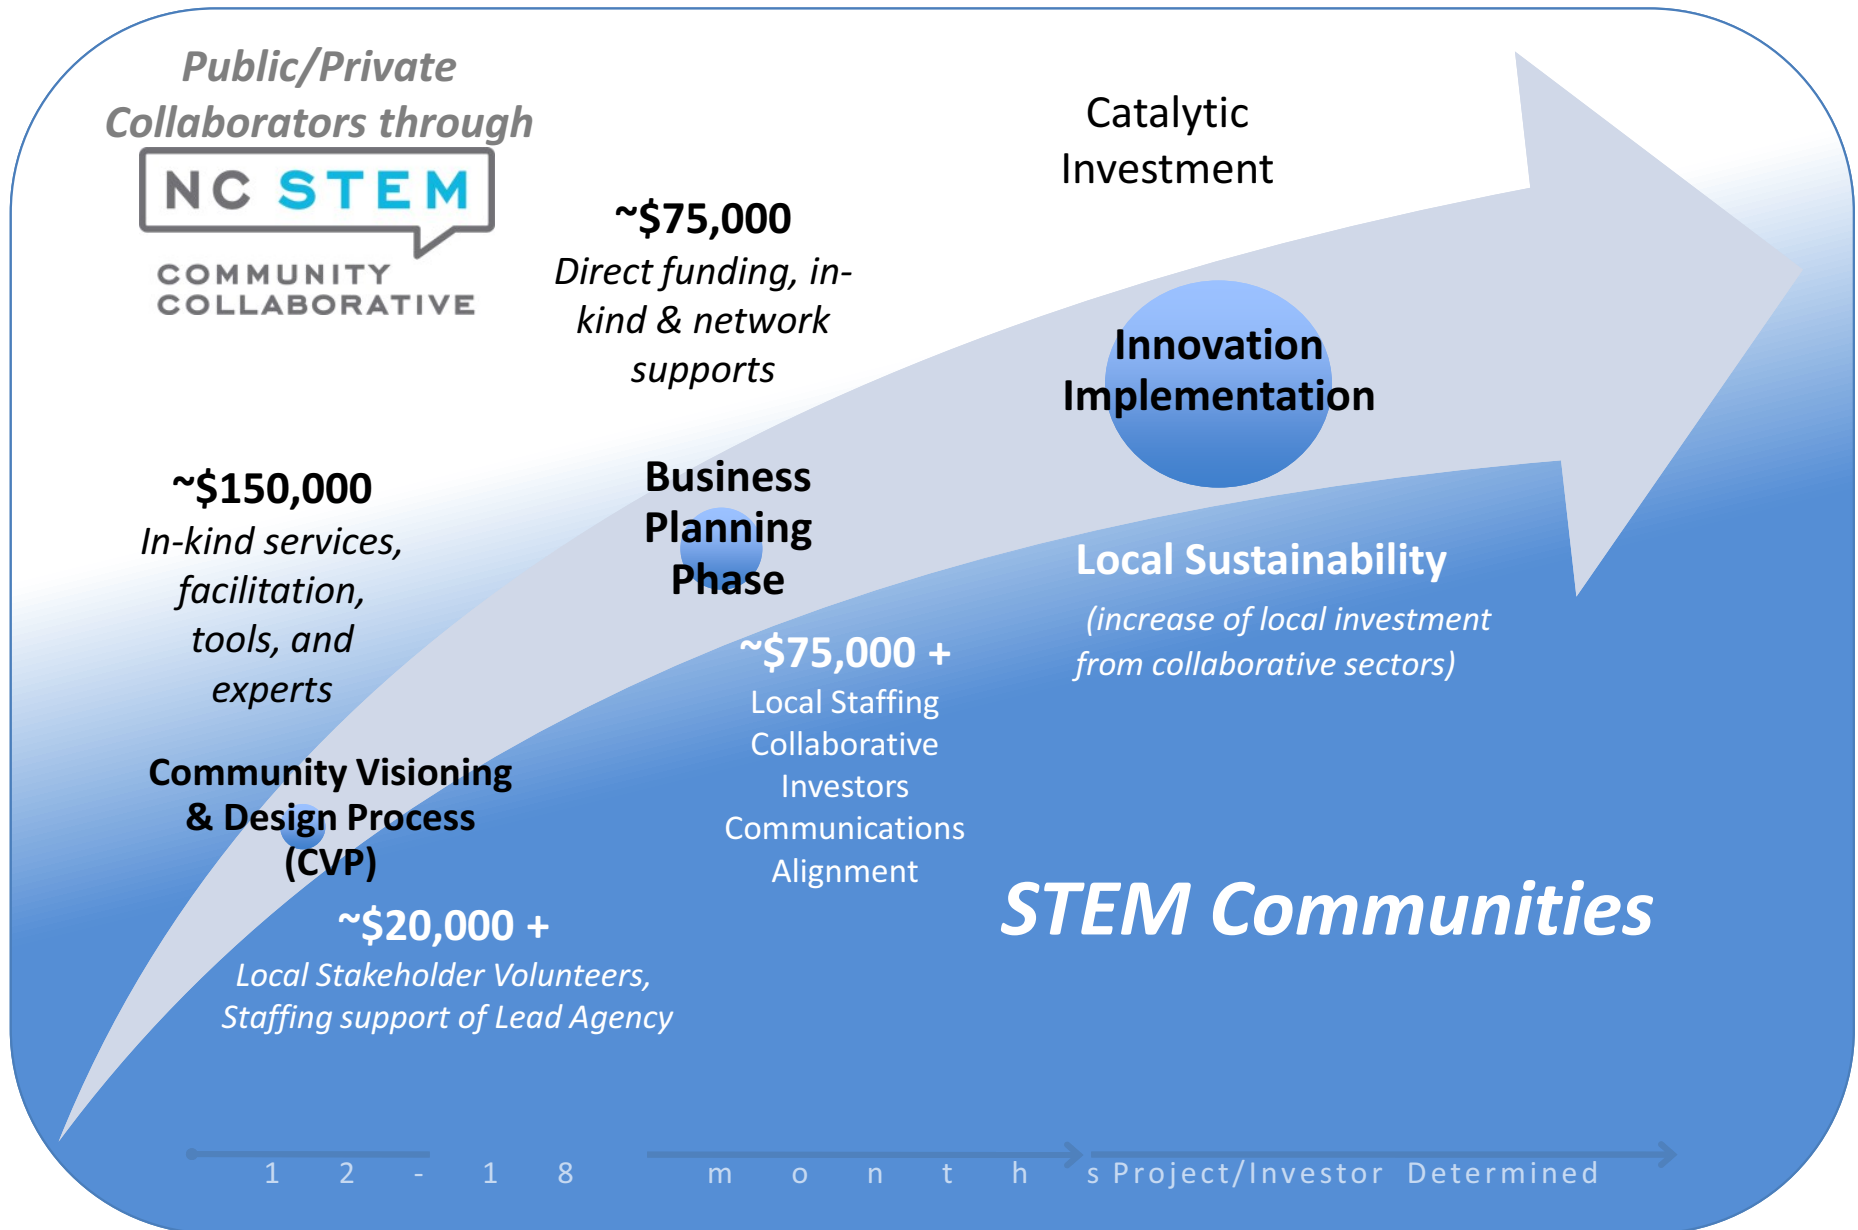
Public/Private Collaborators through

NC STEM

COMMUNITY COLLABORATIVE

Catalytic Investment

~$75,000
Direct funding, in-kind & network supports

Innovation Implementation

~$150,000
In-kind services, facilitation, tools, and experts

Business Planning Phase

Local Sustainability

(increase of local investment from collaborative sectors)

~$75,000 +
Local Staffing
Collaborative Investors
Communications
Alignment

Community Visioning & Design Process (CVP)

~$20,000 +
Local Stakeholder Volunteers, Staffing support of Lead Agency

STEM Communities

12-18 months Project/Investor Determined